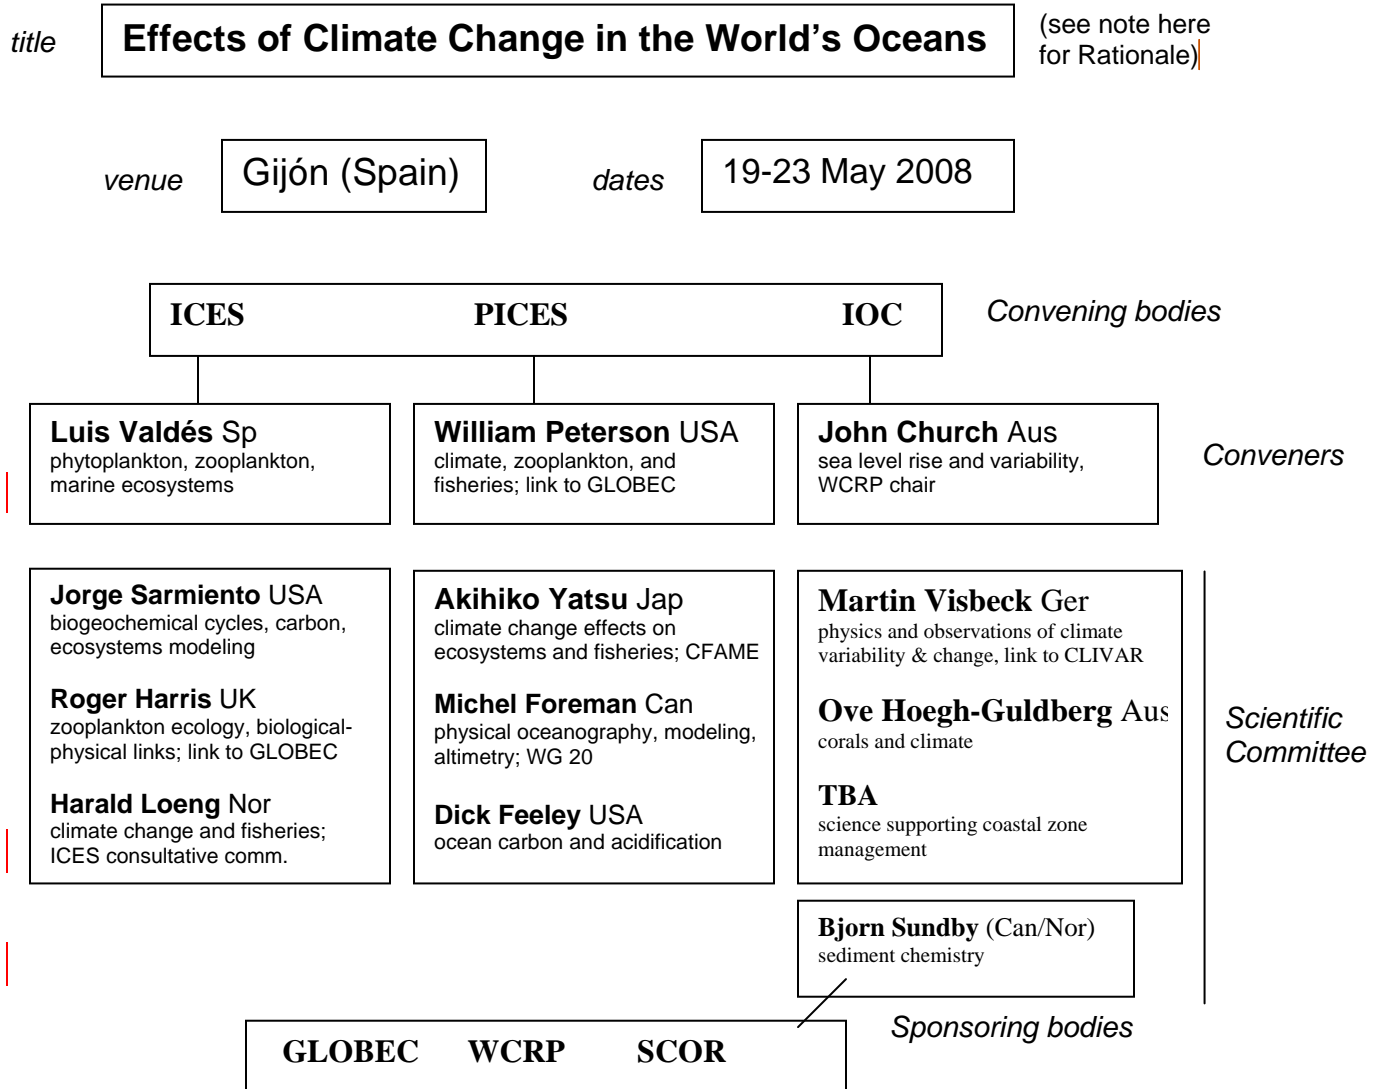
title

Effects of Climate Change in the World's Oceans

(see note here for Rationale)

venue

Gijón (Spain)

dates

19-23 May 2008

ICES PICES IOC

Convening bodies

**Luis Valdés** Sp
phytoplankton, zooplankton, marine ecosystems

**William Peterson** USA
climate, zooplankton, and fisheries; link to GLOBEC

**John Church** Aus
sea level rise and variability, WCRP chair

Conveners

**Jorge Sarmiento** USA
biogeochemical cycles, carbon, ecosystems modeling

**Roger Harris** UK
zooplankton ecology, biological-physical links; link to GLOBEC

**Harald Loeng** Nor
climate change and fisheries; ICES consultative comm.

**Akihiko Yatsu** Jap
climate change effects on ecosystems and fisheries; CFAME

**Michel Foreman** Can
physical oceanography, modeling, altimetry; WG 20

**Dick Feeley** USA
ocean carbon and acidification

**Martin Visbeck** Ger
physics and observations of climate variability & change, link to CLIVAR

**Ove Hoegh-Guldberg** Aus
corals and climate

**TBA**
science supporting coastal zone management

Scientific Committee

**Bjorn Sundby** (Can/Nor)
sediment chemistry

Sponsoring bodies

GLOBEC WCRP SCOR